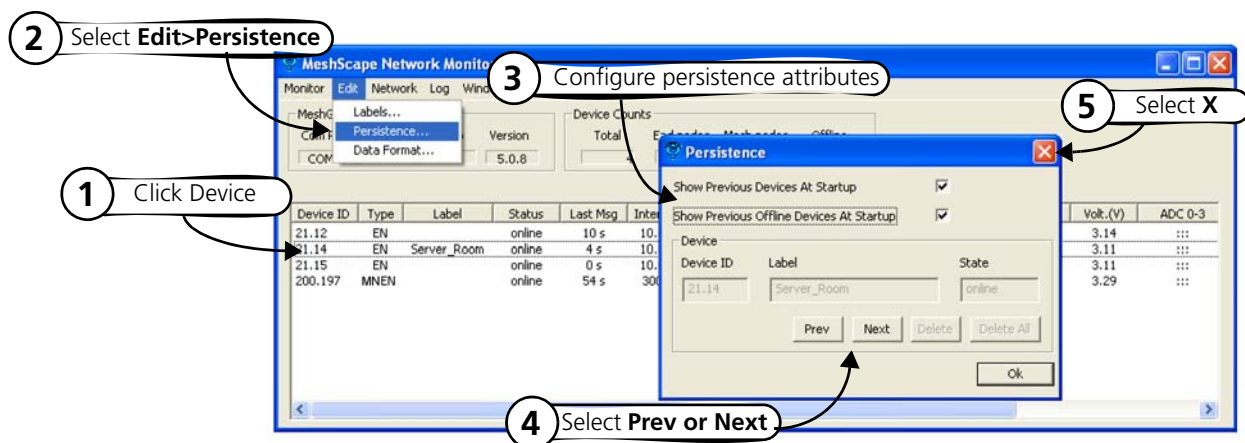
2 Select **Edit>Persistence**

MeshScape Network Monito

Monitor Edit Network Log Wind

Labels...
Persistence...
Data Format...

MeshG
Com
COM

Version
5.0.8

3 Configure persistence attributes

Device Counts
Total

5 Select **X**

1 Click Device

Persistence

Show Previous Devices At Startup ☑

Show Previous Offline Devices At Startup ☑

Device

Device ID Label State

21.14 Server_Room online

Prev Next Delete Delete All

Ok

| Device ID | Type | Label | Status | Last Msg | Inte |
|---|---|---|---|---|---|
| 21.12 | EN | | online | 10 s | 10. |
| 21.14 | EN | Server_Room | online | 4 s | 10. |
| 21.15 | EN | | online | 0 s | 10. |
| 200.197 | MNEN | | online | 54 s | 300 |

| Volt.(V) | ADC 0-3 |
|---|---|
| 3.14 | ::: |
| 3.11 | ::: |
| 3.11 | ::: |
| 3.29 | ::: |

4 Select **Prev or Next**